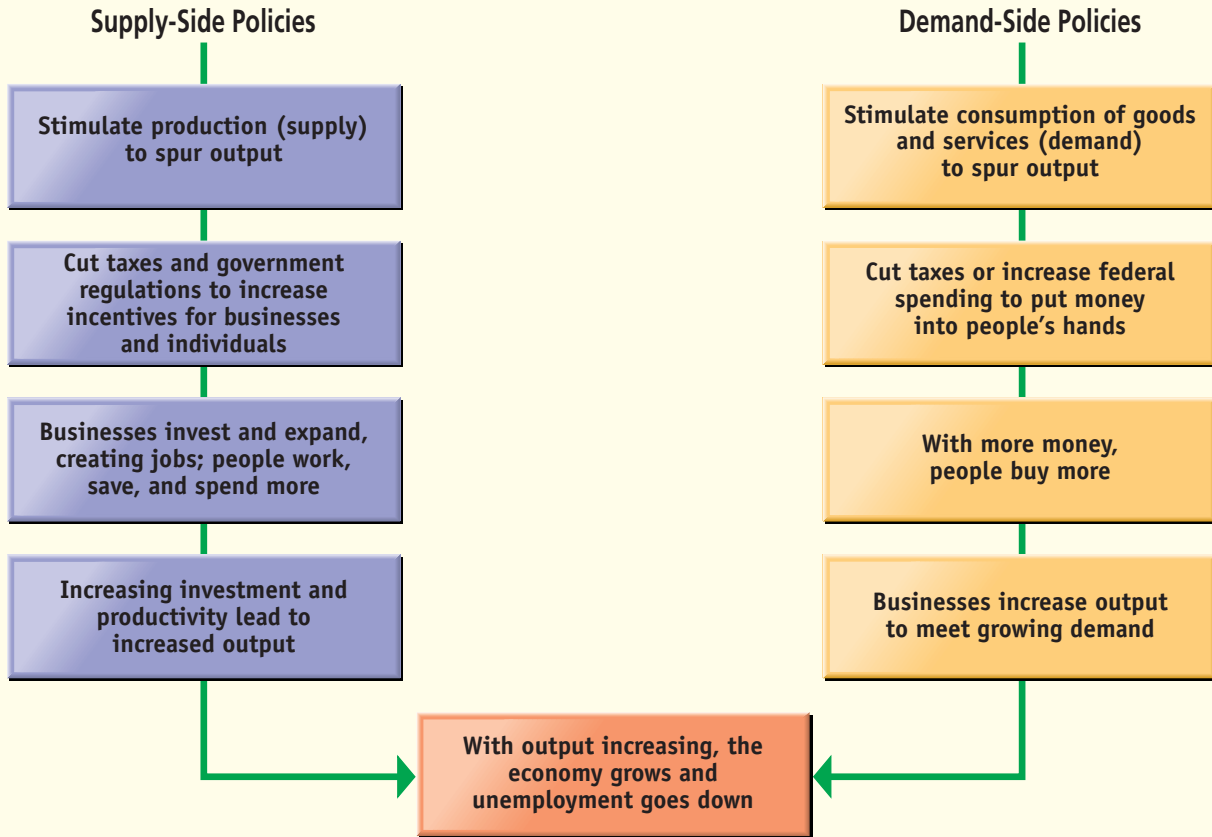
Supply-Side Policies

Stimulate production (supply) to spur output

Cut taxes and government regulations to increase incentives for businesses and individuals

Businesses invest and expand, creating jobs; people work, save, and spend more

Increasing investment and productivity lead to increased output

Demand-Side Policies

Stimulate consumption of goods and services (demand) to spur output

Cut taxes or increase federal spending to put money into people's hands

With more money, people buy more

Businesses increase output to meet growing demand

With output increasing, the economy grows and unemployment goes down